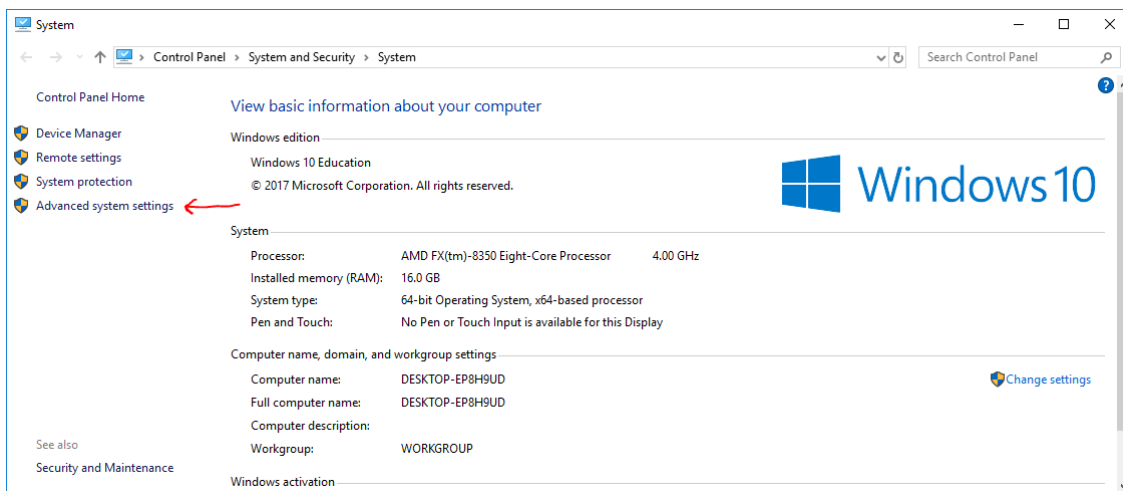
System

Control Panel > System and Security > System

Search Control Panel

Control Panel Home

Device Manager
Remote settings
System protection
Advanced system settings

See also
Security and Maintenance

View basic information about your computer

Windows edition

Windows 10 Education
© 2017 Microsoft Corporation. All rights reserved.

Windows 10

System

| | | |
|---|---|---|
| Processor: | AMD FX(tm)-8350 Eight-Core Processor | 4.00 GHz |
| Installed memory (RAM): | 16.0 GB | |
| System type: | 64-bit Operating System, x64-based processor | |
| Pen and Touch: | No Pen or Touch Input is available for this Display | |

Computer name, domain, and workgroup settings

| | |
|---|---|
| Computer name: | DESKTOP-EP8H9UD |
| Full computer name: | DESKTOP-EP8H9UD |
| Computer description: | |
| Workgroup: | WORKGROUP |

Change settings

Windows activation